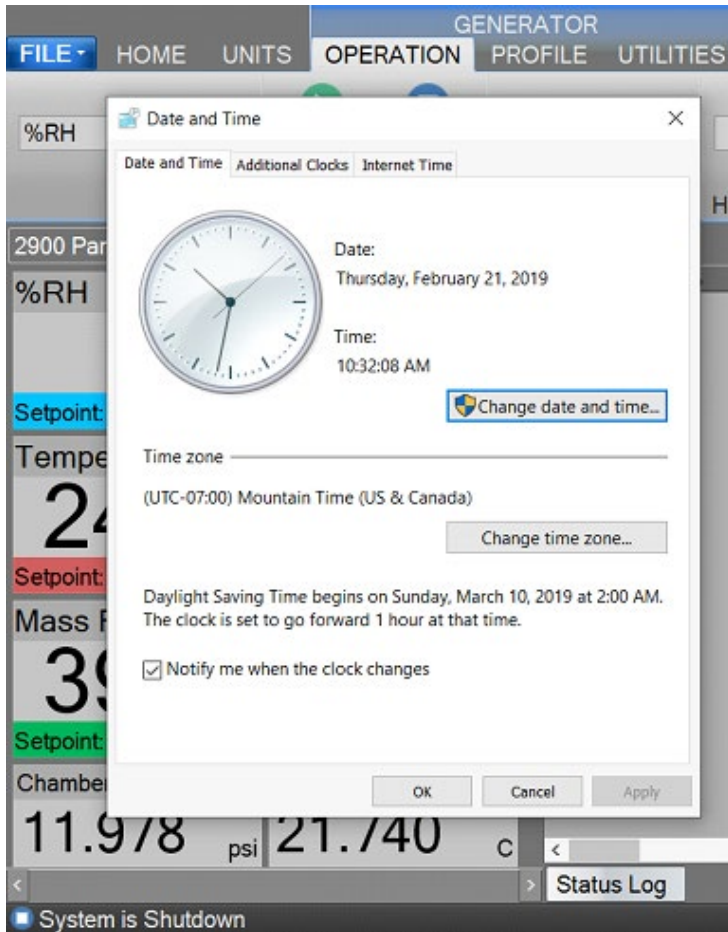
GENERATOR
FILE HOME UNITS OPERATION PROFILE UTILITIES

%RH

2900 Par
%RH

Setpoint
Tempe
24
Setpoint
Mass F
39
Setpoint
Chamber
11.978 psi 21.740 C

Date and Time

Date and Time | Additional Clocks | Internet Time

Date:
Thursday, February 21, 2019

Time:
10:32:08 AM

Change date and time...

Time zone

(UTC-07:00) Mountain Time (US & Canada)

Change time zone...

Daylight Saving Time begins on Sunday, March 10, 2019 at 2:00 AM. The clock is set to go forward 1 hour at that time.

Notify me when the clock changes

OK Cancel Apply

H

Status Log

System is Shutdown